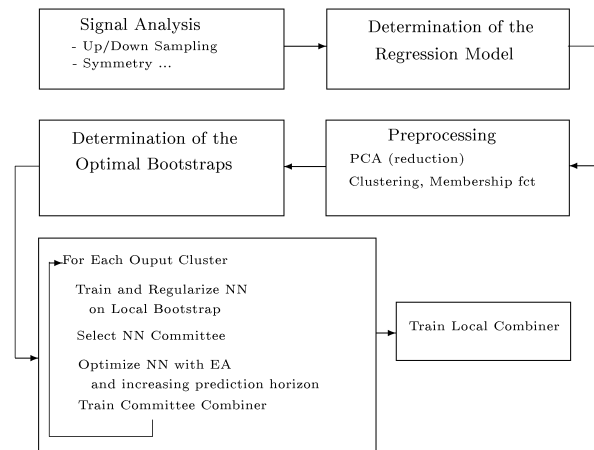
Signal Analysis
- Up/Down Sampling
- Symmetry ...

Determination of the Regression Model

Determination of the Optimal Bootstraps

Preprocessing
PCA (reduction)
Clustering, Membership fct

For Each Ouput Cluster
Train and Regularize NN on Local Bootstrap
Select NN Committee
Optimize NN with EA and increasing prediction horizon
Train Committee Combiner

Train Local Combiner